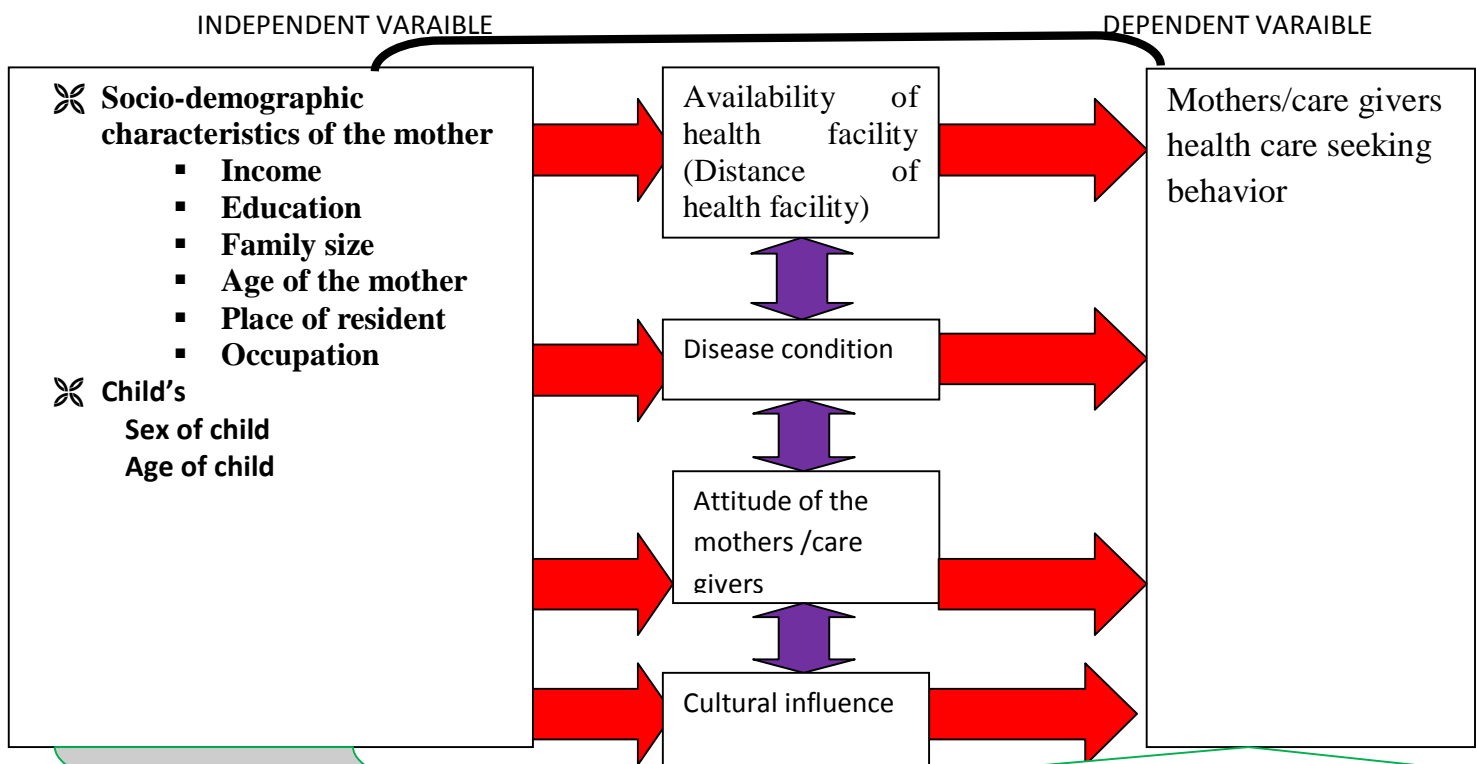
INDEPENDENT VARAIBLE

DEPENDENT VARAIBLE

- **Socio-demographic characteristics of the mother**
  - **Income**
  - **Education**
  - **Family size**
  - **Age of the mother**
  - **Place of resident**
  - **Occupation**
- **Child's**

**Sex of child**

**Age of child**

Availability of health facility (Distance of health facility)

Disease condition

Attitude of the mothers /care givers

Cultural influence

Mothers/care givers health care seeking behavior